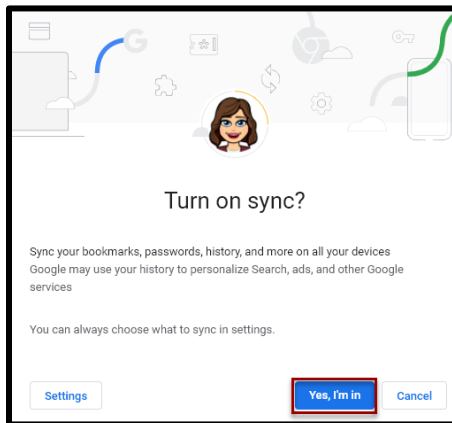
Turn on sync?

Sync your bookmarks, passwords, history, and more on all your devices
Google may use your history to personalize Search, ads, and other Google services

You can always choose what to sync in settings.

Settings

Yes, I'm in

Cancel